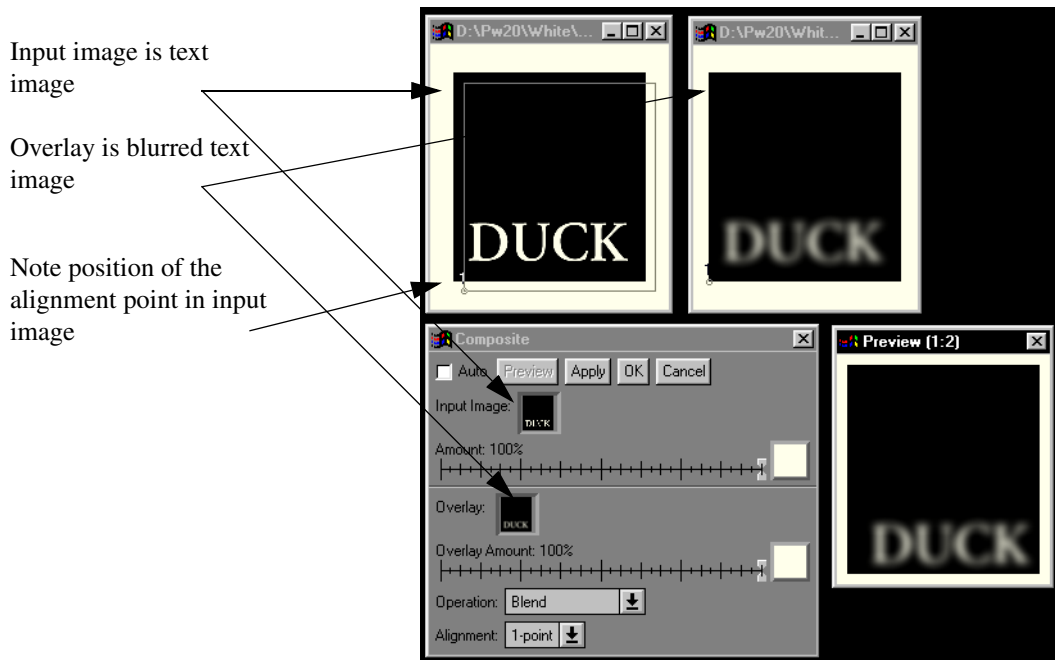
Input image is text image

Overlay is blurred text image

Note position of the alignment point in input image

D:\Pw20\White\...

DUCK

1

D:\Pw20\Whit...

DUCK

1

Composite

Auto
Preview
Apply
OK
Cancel

Input Image:

DUCK

Amount: 100%

Overlay:

DUCK

Overlay Amount: 100%

Operation: Blend

Alignment: 1-point

Preview (1:2)

DUCK